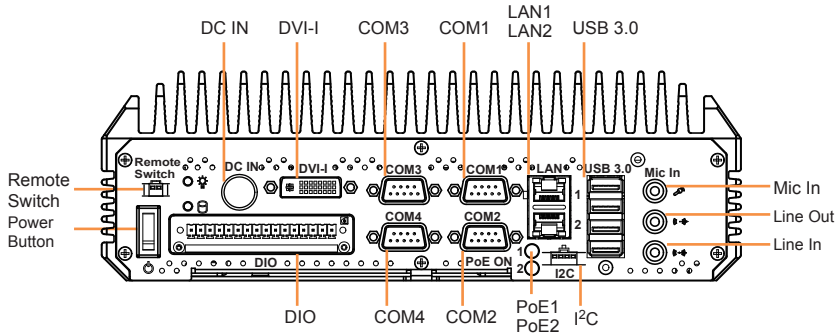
DC IN DVI-I COM3 COM1 LAN1 LAN2 USB 3.0

Remote Switch DC IN DVI-I COM3 COM1 LAN USB 3.0 Mic In

1

2

COM4 COM2

DIO PoE ON I2C

1

2

Remote Switch

Power Button

Mic In

Line Out

Line In

DIO COM4 COM2 PoE1 PoE2 I$^2$C